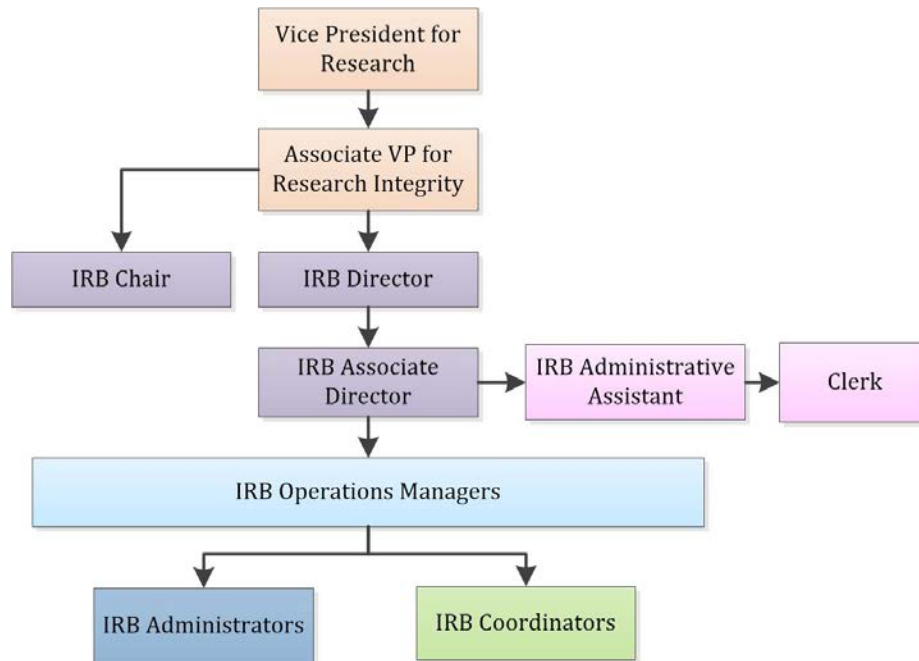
Vice President for Research

Associate VP for Research Integrity

IRB Chair

IRB Director

IRB Associate Director

IRB Administrative Assistant

Clerk

IRB Operations Managers

IRB Administrators

IRB Coordinators